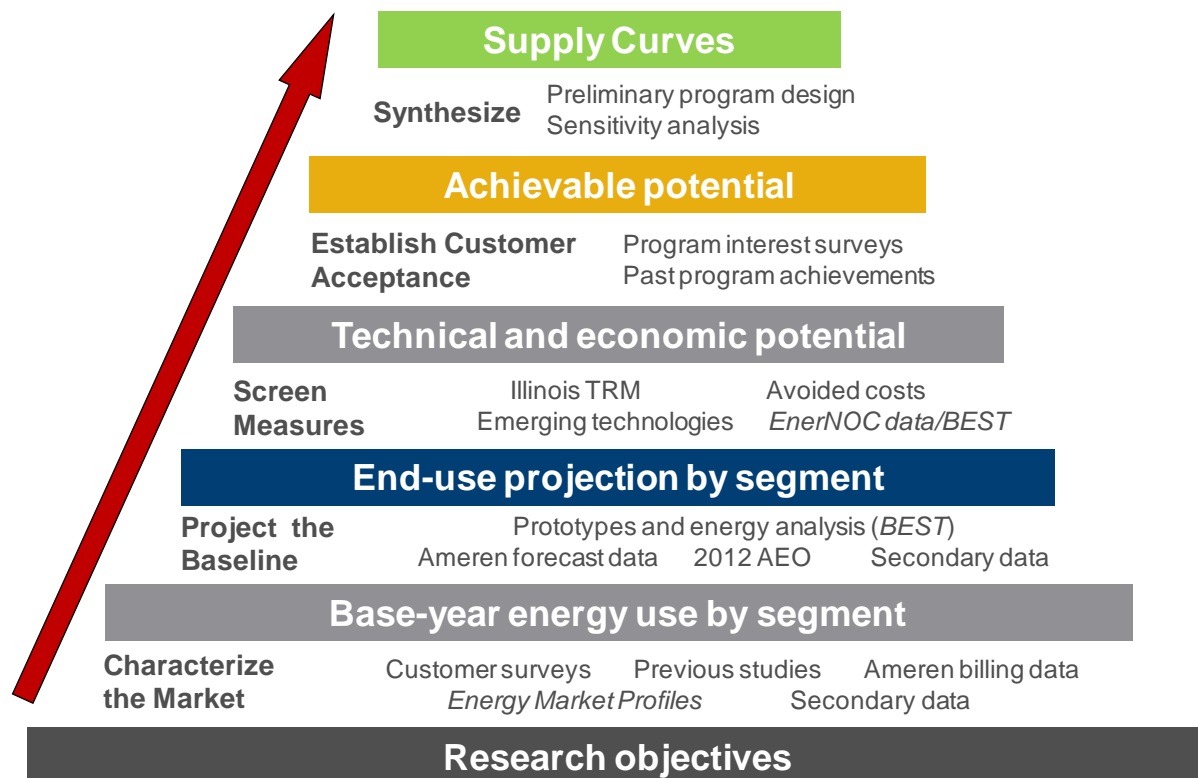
Supply Curves

Synthesize
Preliminary program design
Sensitivity analysis

Achievable potential

Establish Customer Acceptance
Program interest surveys
Past program achievements

Technical and economic potential

Screen Measures
Illinois TRM
Emerging technologies
Avoided costs
*EnerNOC data/BEST*

End-use projection by segment

Project the Baseline
Prototypes and energy analysis (*BEST*)
Ameren forecast data
2012 AEO
Secondary data

Base-year energy use by segment

Characterize the Market
Customer surveys
Previous studies
Ameren billing data
*Energy Market Profiles*
Secondary data

Research objectives